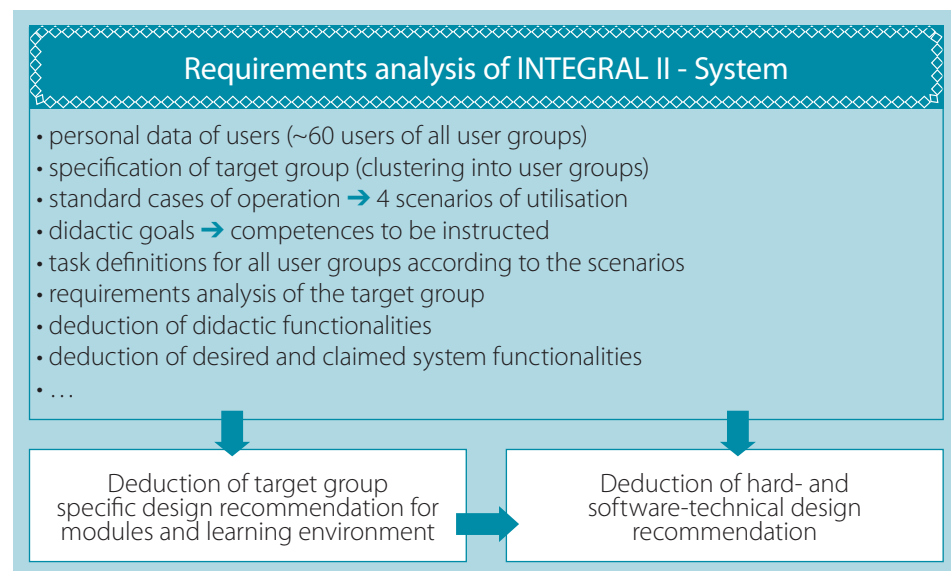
Requirements analysis of INTEGRAL II - System

• personal data of users (~60 users of all user groups)
• specification of target group (clustering into user groups)
• standard cases of operation ➔ 4 scenarios of utilisation
• didactic goals ➔ competences to be instructed
• task definitions for all user groups according to the scenarios
• requirements analysis of the target group
• deduction of didactic functionalities
• deduction of desired and claimed system functionalities
• ...

Deduction of target group specific design recommendation for modules and learning environment

Deduction of hard- and software-technical design recommendation